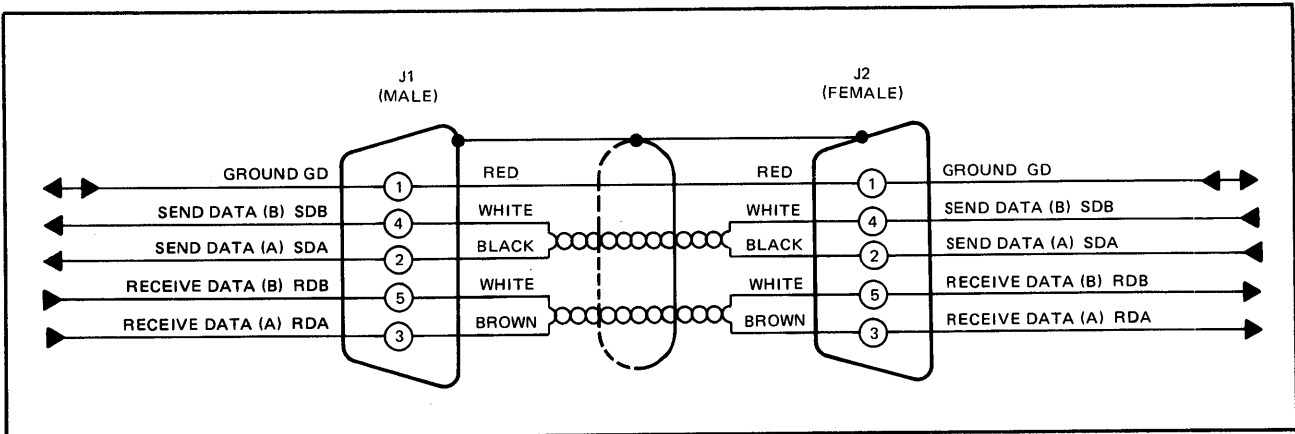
J1
(MALE)

J2
(FEMALE)

GROUND GD
1
RED
RED
1
GROUND GD

SEND DATA (B) SDB
4
WHITE
WHITE
4
SEND DATA (B) SDB

SEND DATA (A) SDA
2
BLACK
BLACK
2
SEND DATA (A) SDA

RECEIVE DATA (B) RDB
5
WHITE
WHITE
5
RECEIVE DATA (B) RDB

RECEIVE DATA (A) RDA
3
BROWN
BROWN
3
RECEIVE DATA (A) RDA